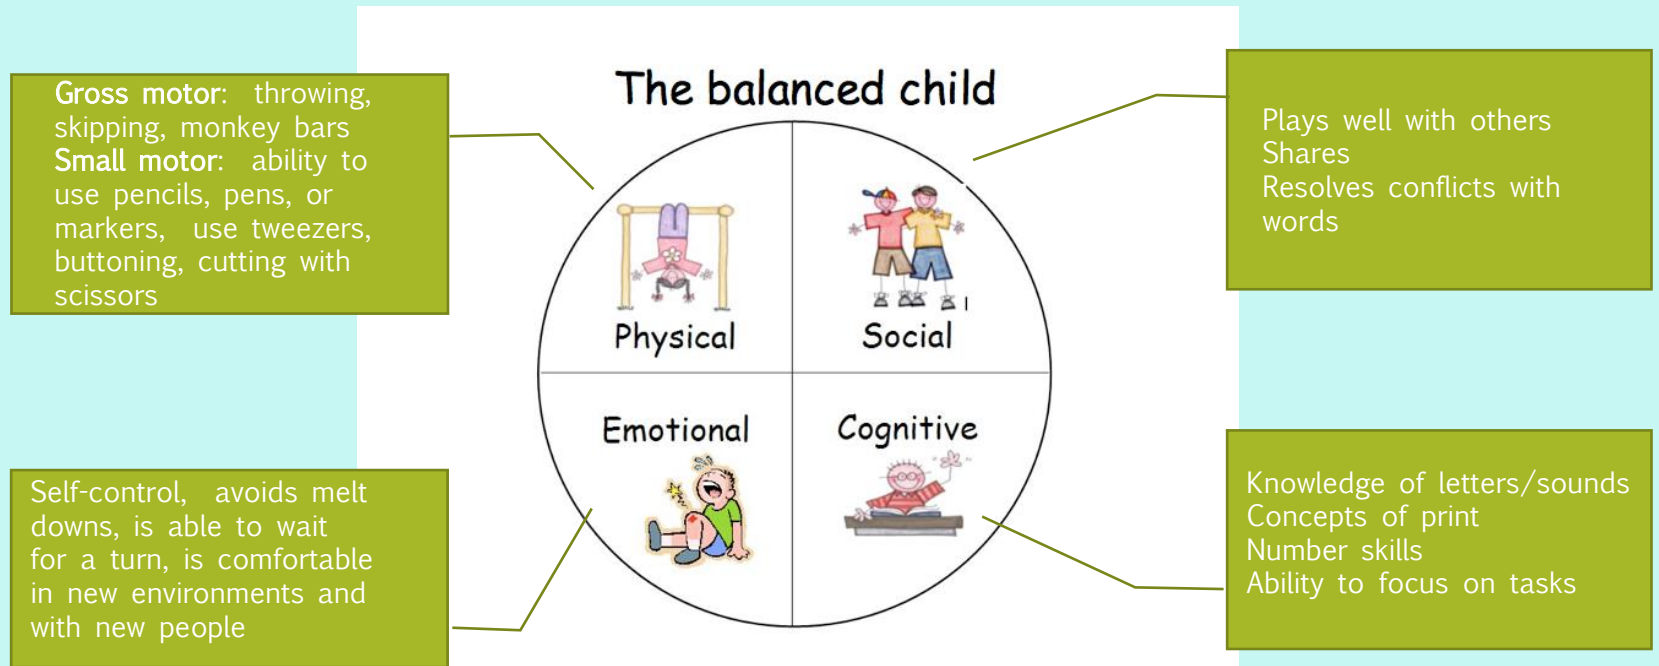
The balanced child

Gross motor: throwing, skipping, monkey bars
Small motor: ability to use pencils, pens, or markers, use tweezers, buttoning, cutting with scissors

Plays well with others
Shares
Resolves conflicts with words

Physical

Social

Emotional

Cognitive

Self-control, avoids melt downs, is able to wait for a turn, is comfortable in new environments and with new people

Knowledge of letters/sounds
Concepts of print
Number skills
Ability to focus on tasks